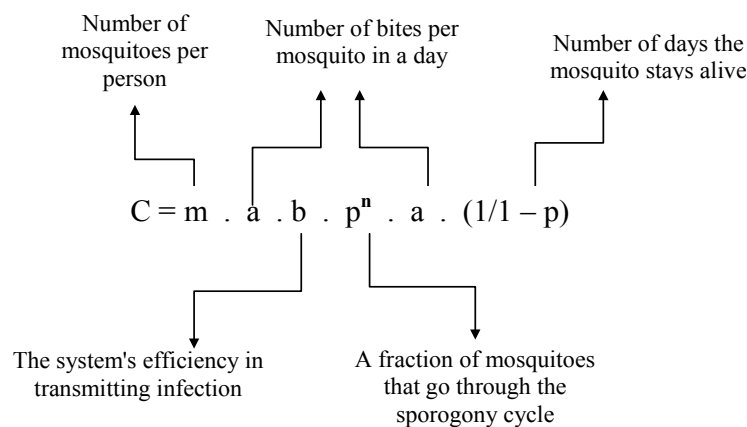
Number of mosquitoes per person

Number of bites per mosquito in a day

Number of days the mosquito stays alive

$C = m \;.\; a \;.\; b \;.\; p^{n} \;.\; a \;.\; (1/1 - p)$

The system's efficiency in transmitting infection

A fraction of mosquitoes that go through the sporogony cycle